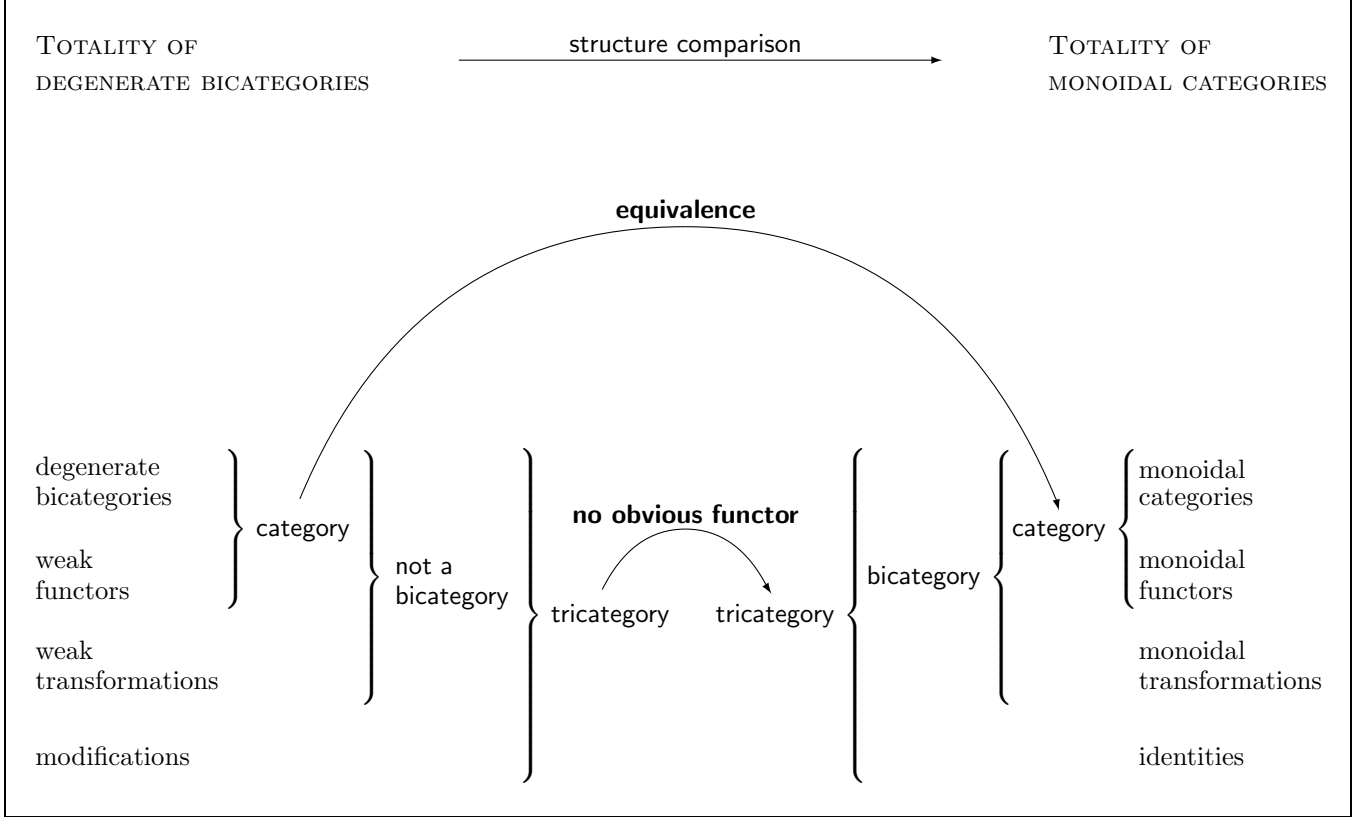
Totality of degenerate bicategories

structure comparison

Totality of monoidal categories

equivalence

degenerate bicategories

weak functors

weak transformations

modifications

category

not a bicategory

no obvious functor

tricategory

tricategory

bicategory

category

monoidal categories

monoidal functors

monoidal transformations

identities